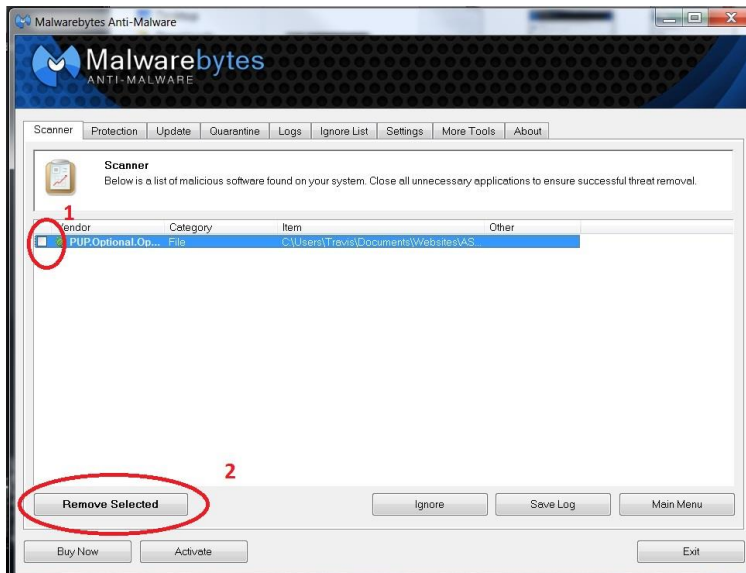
Malwarebytes Anti-Malware

Malwarebytes
ANTI-MALWARE

Scanner | Protection | Update | Quarantine | Logs | Ignore List | Settings | More Tools | About

Scanner
Below is a list of malicious software found on your system. Close all unnecessary applications to ensure successful threat removal.

1

| Vendor | Category | Item | Other |
|---|---|---|---|
| PUP.Optional.Op... | File | C:\Users\Travis\Documents\Websites\AS... | |

2

Remove Selected

Ignore

Save Log

Main Menu

Buy Now

Activate

Exit